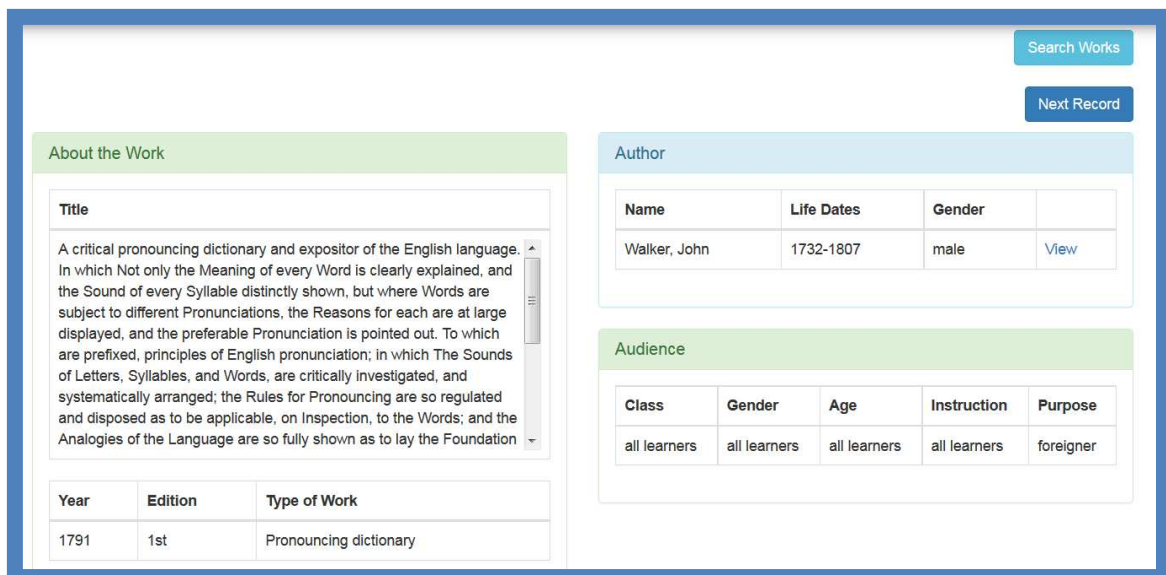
Search Works

Next Record

About the Work

| Title |
|---|
| A critical pronouncing dictionary and expositor of the English language. In which Not only the Meaning of every Word is clearly explained, and the Sound of every Syllable distinctly shown, but where Words are subject to different Pronunciations, the Reasons for each are at large displayed, and the preferable Pronunciation is pointed out. To which are prefixed, principles of English pronunciation; in which The Sounds of Letters, Syllables, and Words, are critically investigated, and systematically arranged; the Rules for Pronouncing are so regulated and disposed as to be applicable, on Inspection, to the Words; and the Analogies of the Language are so fully shown as to lay the Foundation |

| Year | Edition | Type of Work |
|---|---|---|
| 1791 | 1st | Pronouncing dictionary |

Author

| Name | Life Dates | Gender | |
|---|---|---|---|
| Walker, John | 1732-1807 | male | View |

Audience

| Class | Gender | Age | Instruction | Purpose |
|---|---|---|---|---|
| all learners | all learners | all learners | all learners | foreigner |